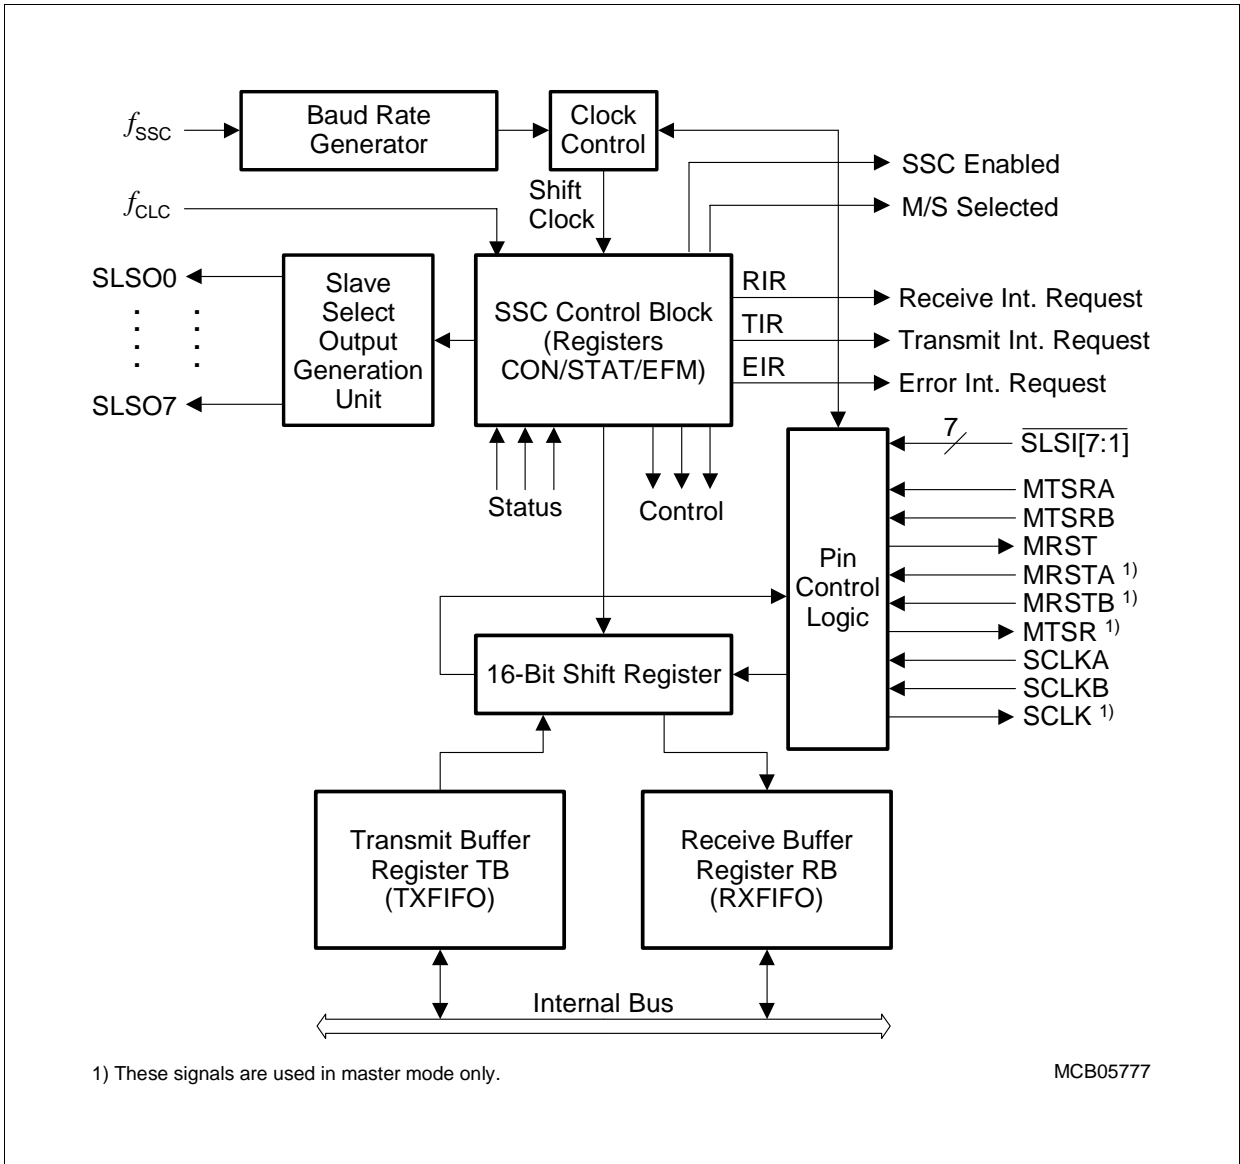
$f_{SSC}$

Baud Rate Generator

Clock Control

SSC Enabled

Shift Clock

M/S Selected

$f_{CLC}$

SLSO0

Slave Select Output Generation Unit

SSC Control Block (Registers CON/STAT/EFM)

RIR

Receive Int. Request

TIR

Transmit Int. Request

EIR

Error Int. Request

SLSO7

7

$\overline{SLSI[7:1]}$

Status

Control

MTSRA

MTSRB

Pin Control Logic

MRST

MRSTA $^{1)}$

MRSTB $^{1)}$

MTSR $^{1)}$

16-Bit Shift Register

SCLKA

SCLKB

SCLK $^{1)}$

Transmit Buffer Register TB (TXFIFO)

Receive Buffer Register RB (RXFIFO)

Internal Bus

1) These signals are used in master mode only.

MCB05777